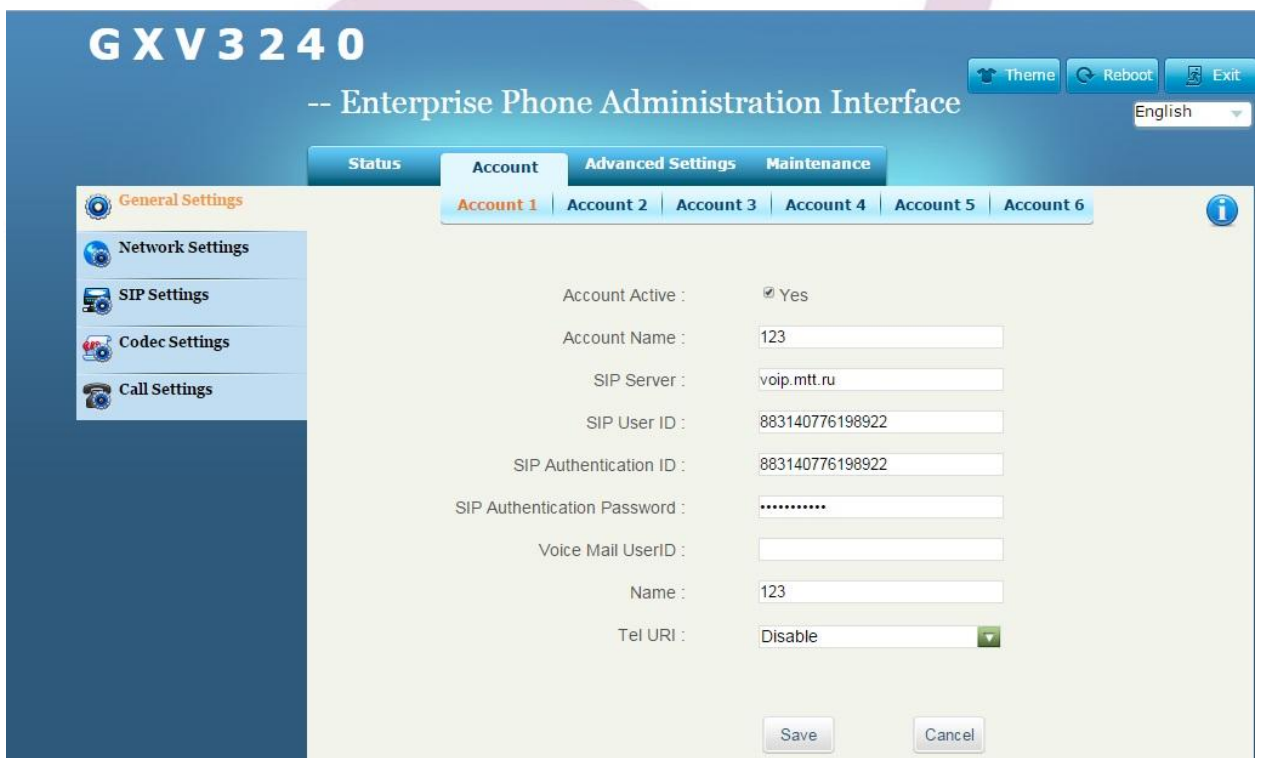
GXV3240

-- Enterprise Phone Administration Interface

Theme Reboot Exit

English

Status Account Advanced Settings Maintenance

General Settings
Network Settings
SIP Settings
Codec Settings
Call Settings

Account 1 | Account 2 | Account 3 | Account 4 | Account 5 | Account 6

Account Active : Yes

Account Name : 123

SIP Server : voip.mtt.ru

SIP User ID : 883140776198922

SIP Authentication ID : 883140776198922

SIP Authentication Password : ••••••••••

Voice Mail UserID :

Name : 123

Tel URI : Disable

Save Cancel